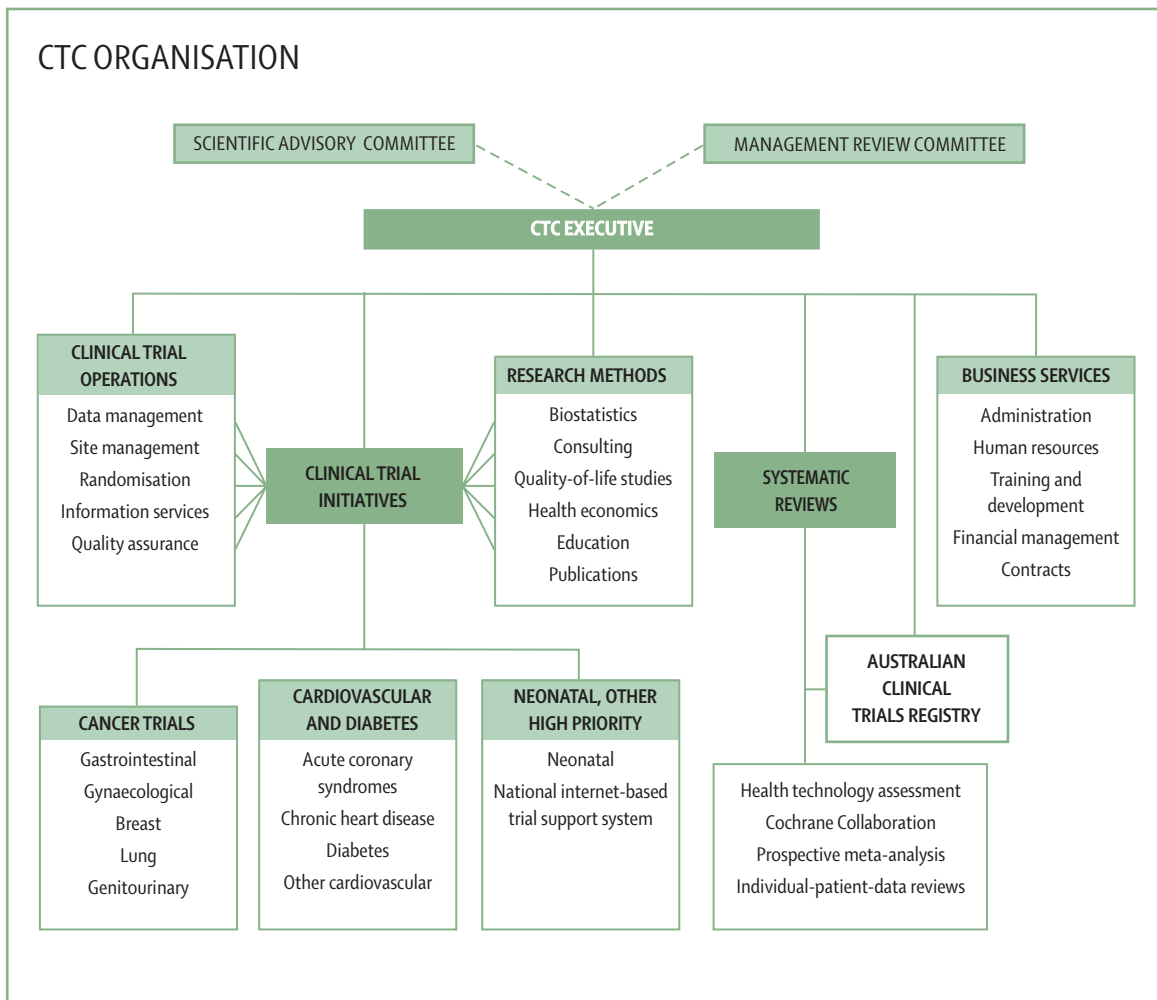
CTC ORGANISATION

SCIENTIFIC ADVISORY COMMITTEE

MANAGEMENT REVIEW COMMITTEE

CTC EXECUTIVE

CLINICAL TRIAL OPERATIONS
Data management
Site management
Randomisation
Information services
Quality assurance

CLINICAL TRIAL INITIATIVES

RESEARCH METHODS
Biostatistics
Consulting
Quality-of-life studies
Health economics
Education
Publications

SYSTEMATIC REVIEWS

BUSINESS SERVICES
Administration
Human resources
Training and development
Financial management
Contracts

AUSTRALIAN CLINICAL TRIALS REGISTRY

CANCER TRIALS
Gastrointestinal
Gynaecological
Breast
Lung
Genitourinary

CARDIOVASCULAR AND DIABETES
Acute coronary syndromes
Chronic heart disease
Diabetes
Other cardiovascular

NEONATAL, OTHER HIGH PRIORITY
Neonatal
National internet-based trial support system

Health technology assessment
Cochrane Collaboration
Prospective meta-analysis
Individual-patient-data reviews